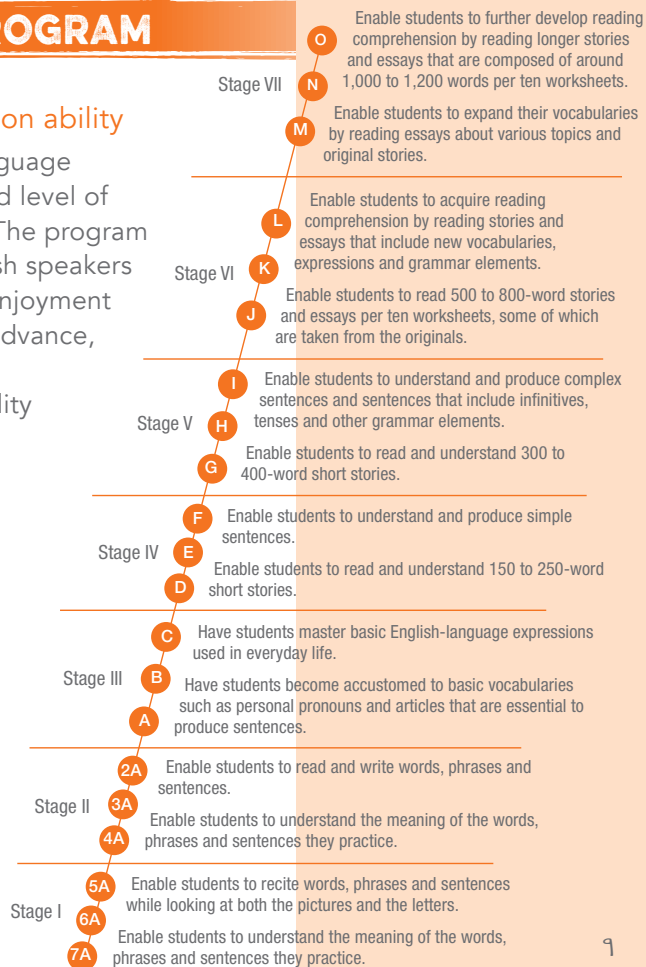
OGRAM

on ability

guage
d level of
The program
sh speakers
njoyment
dvance,

lity

O Enable students to further develop reading comprehension by reading longer stories and essays that are composed of around 1,000 to 1,200 words per ten worksheets.

Stage VII N

M Enable students to expand their vocabularies by reading essays about various topics and original stories.

L Enable students to acquire reading comprehension by reading stories and essays that include new vocabularies, expressions and grammar elements.

Stage VI K

J Enable students to read 500 to 800-word stories and essays per ten worksheets, some of which are taken from the originals.

I Enable students to understand and produce complex sentences and sentences that include infinitives, tenses and other grammar elements.

Stage V H

G Enable students to read and understand 300 to 400-word short stories.

F Enable students to understand and produce simple sentences.

Stage IV E

D Enable students to read and understand 150 to 250-word short stories.

C Have students master basic English-language expressions used in everyday life.

Stage III B Have students become accustomed to basic vocabularies such as personal pronouns and articles that are essential to produce sentences.

A

2A Enable students to read and write words, phrases and sentences.

Stage II 3A

4A Enable students to understand the meaning of the words, phrases and sentences they practice.

5A Enable students to recite words, phrases and sentences while looking at both the pictures and the letters.

Stage I 6A

7A Enable students to understand the meaning of the words, phrases and sentences they practice.

9